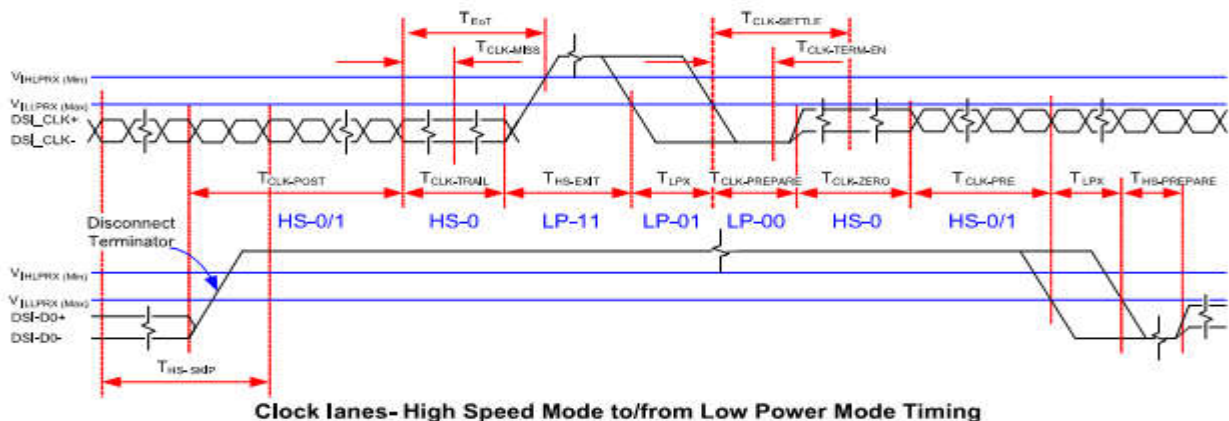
$T_{EoT}$

$T_{CLK-MISS}$

$T_{CLK-SETTLE}$

$T_{CLK-TERM-EN}$

$V_{IHLPRX (Min)}$

$V_{ILLPRX (Max)}$

DSI_CLK+

DSI_CLK-

$T_{CLK-POST}$

$T_{CLK-TRAIL}$

$T_{HS-EXIT}$

$T_{LPX}$

$T_{CLK-PREPARE}$

$T_{CLK-ZERO}$

$T_{CLK-PRE}$

$T_{LPX}$

$T_{HS-PREPARE}$

HS-0/1

HS-0

LP-11

LP-01

LP-00

HS-0

HS-0/1

Disconnect Terminator

$V_{IHLPRX (Min)}$

$V_{ILLPRX (Max)}$

DSI-D0+

DSI-D0-

$T_{HS-SKIP}$

Clock lanes- High Speed Mode to/from Low Power Mode Timing